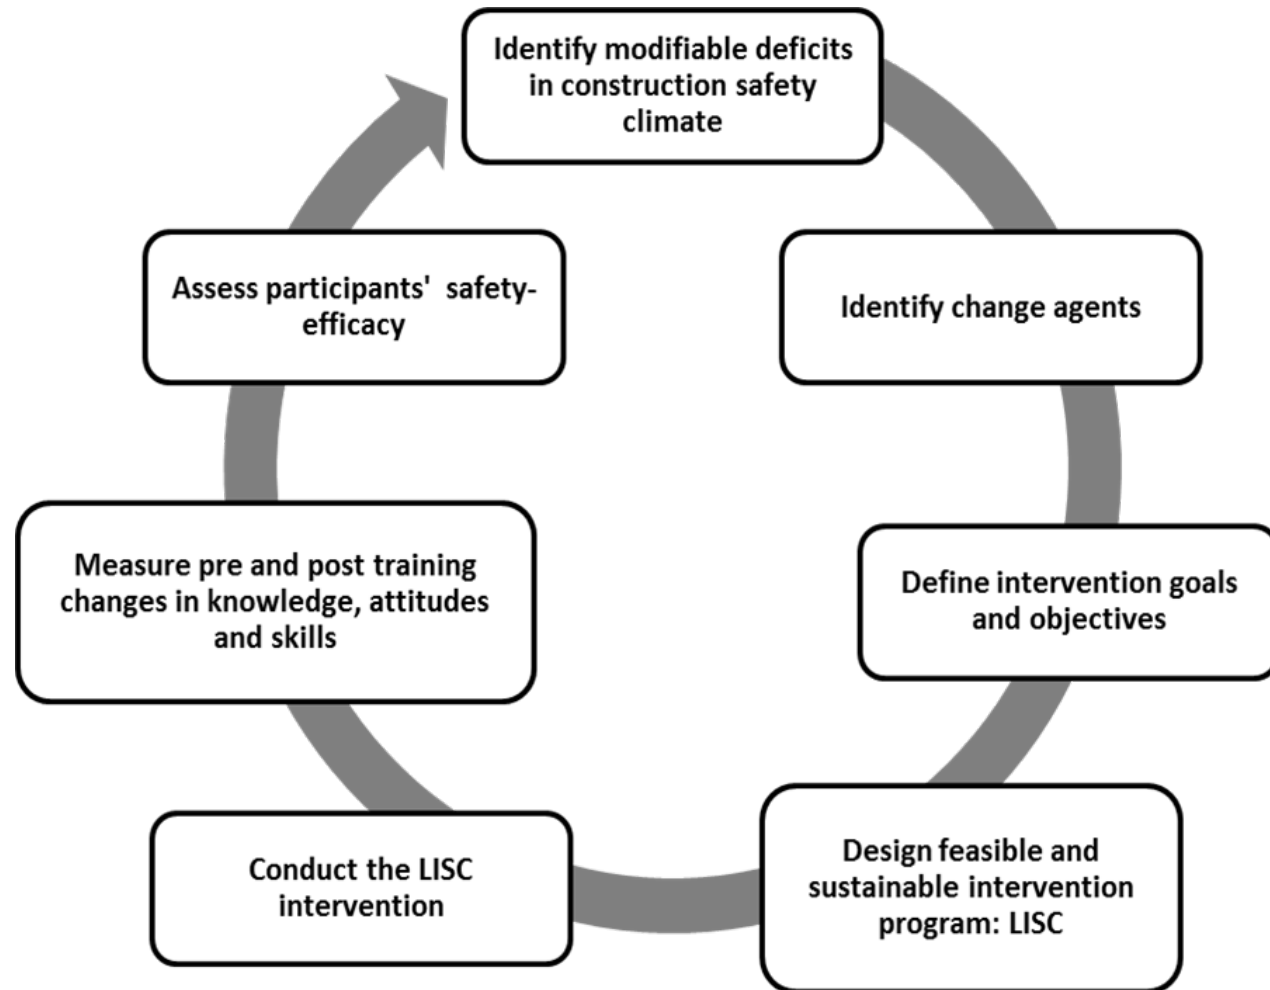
Identify modifiable deficits in construction safety climate

Identify change agents

Define intervention goals and objectives

Design feasible and sustainable intervention program: LISC

Conduct the LISC intervention

Measure pre and post training changes in knowledge, attitudes and skills

Assess participants' safety-efficacy